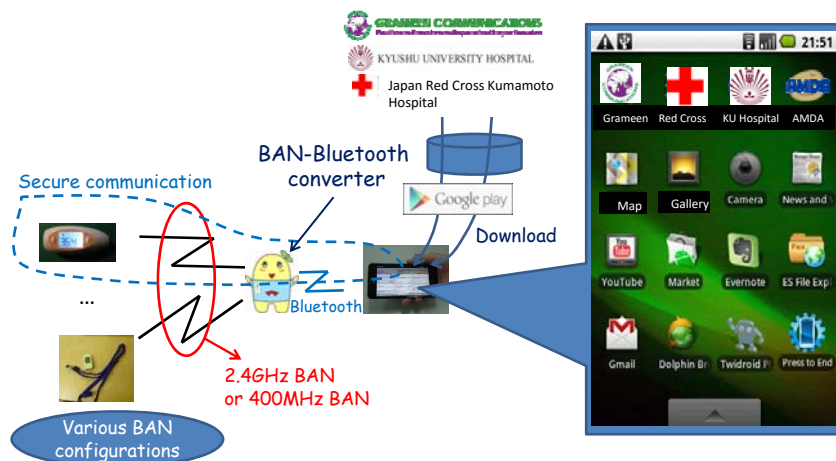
GRAMEEN COMMUNICATIONS
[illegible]

KYUSHU UNIVERSITY HOSPITAL

Japan Red Cross Kumamoto Hospital

BAN-Bluetooth converter

Secure communication

Google play

Download

Bluetooth

...

2.4GHz BAN or 400MHz BAN

Various BAN configurations

21:51

AMDA

Grameen

Red Cross

KU Hospital

AMDA

Map

Gallery

Camera

News and

YouTube

Market

Evernote

ES File Expl

Gmail

Dolphin Br

Twidroid P

Press to End